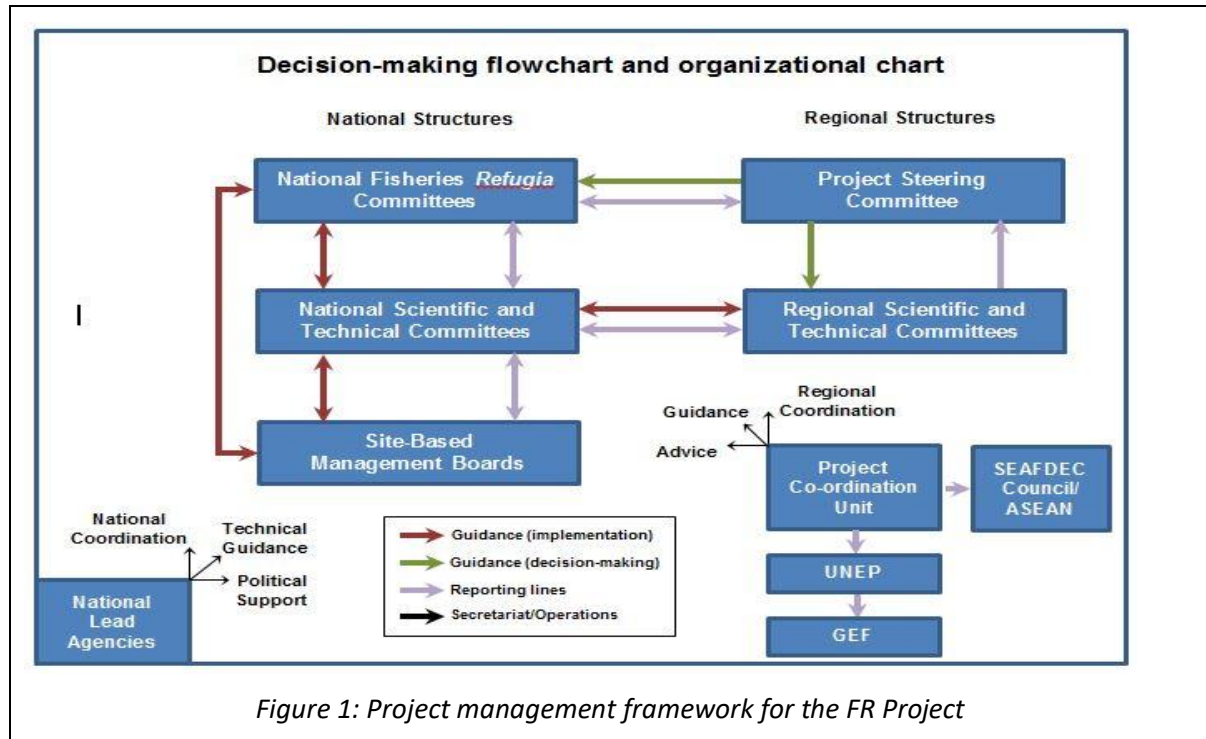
Decision-making flowchart and organizational chart

National Structures

Regional Structures

National Fisheries Refugia Committees

Project Steering Committee

National Scientific and Technical Committees

Regional Scientific and Technical Committees

I

Site-Based Management Boards

Guidance

Regional Coordination

Advice

Project Co-ordination Unit

SEAFDEC Council/ ASEAN

UNEP

GEF

National Coordination

Technical Guidance

Political Support

National Lead Agencies

Guidance (implementation)

Guidance (decision-making)

Reporting lines

Secretariat/Operations

Figure 1: Project management framework for the FR Project